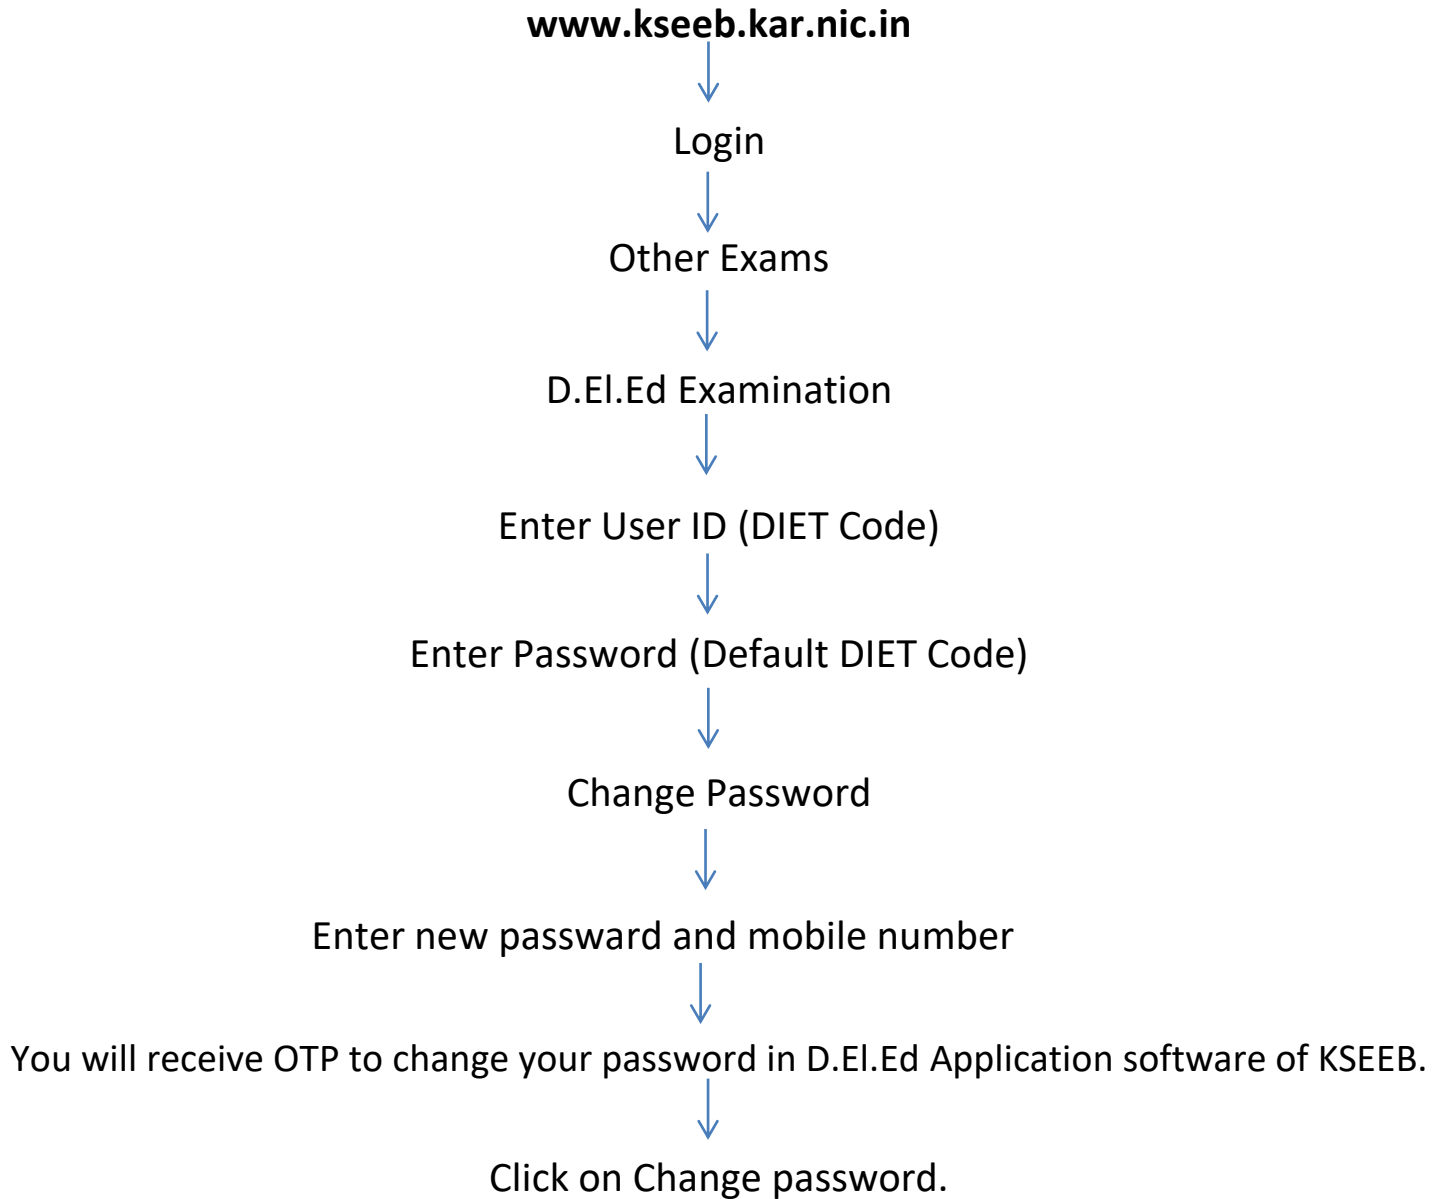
www.kseeb.kar.nic.in

Login

Other Exams

D.El.Ed Examination

Enter User ID (DIET Code)

Enter Password (Default DIET Code)

Change Password

Enter new passward and mobile number

You will receive OTP to change your password in D.El.Ed Application software of KSEEB.

Click on Change password.